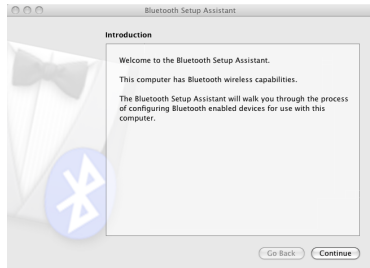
Bluetooth Setup Assistant

Introduction

Welcome to the Bluetooth Setup Assistant.

This computer has Bluetooth wireless capabilities.

The Bluetooth Setup Assistant will walk you through the process of configuring Bluetooth enabled devices for use with this computer.

Go Back

Continue